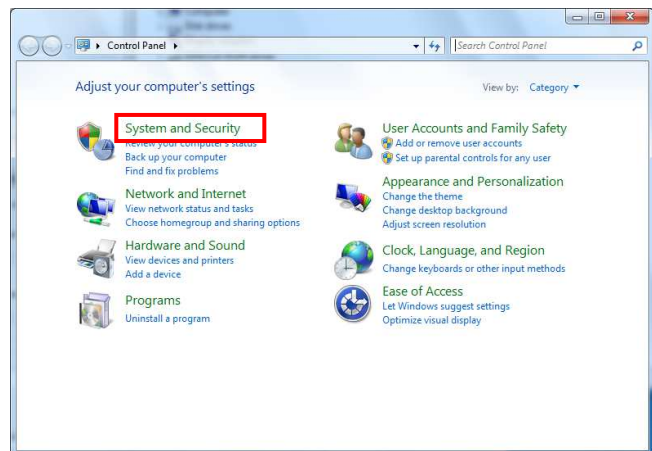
Control Panel ▸

Search Control Panel

Adjust your computer's settings

View by: Category ▾

System and Security
Review your computer's status
Back up your computer
Find and fix problems

Network and Internet
View network status and tasks
Choose homegroup and sharing options

Hardware and Sound
View devices and printers
Add a device

Programs
Uninstall a program

User Accounts and Family Safety
Add or remove user accounts
Set up parental controls for any user

Appearance and Personalization
Change the theme
Change desktop background
Adjust screen resolution

Clock, Language, and Region
Change keyboards or other input methods

Ease of Access
Let Windows suggest settings
Optimize visual display